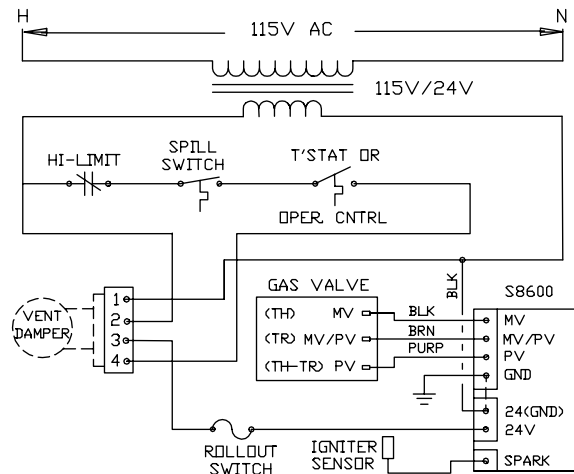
H

N

115V AC

115V/24V

HI-LIMIT

SPILL SWITCH

T'STAT OR OPER CNTRL

VENT DAMPER

1
2
3
4

GAS VALVE

(TH) MV
(TR) MV/PV
(TH-TR) PV

BLK

BLK
BRN
PURP

S8600

MV
MV/PV
PV
GND
24(GND)
24V
SPARK

ROLLOUT SWITCH

IGNITER SENSOR